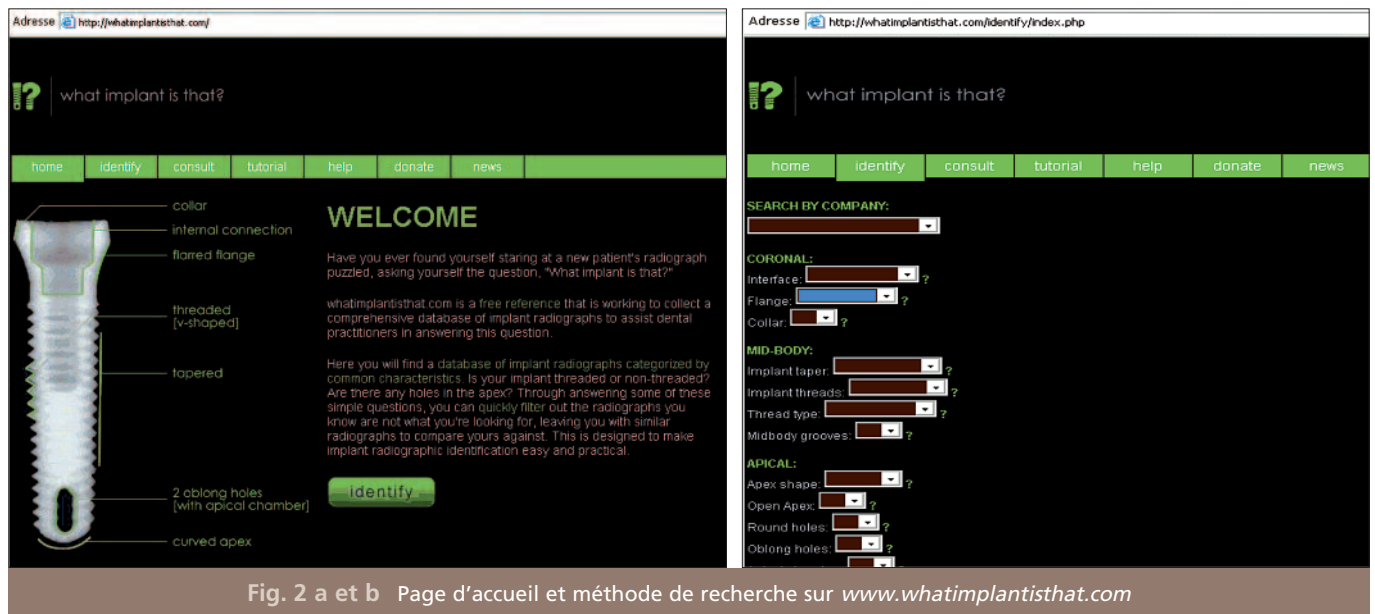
Adresse http://whatimplantisthat.com/

what implant is that?

home | identify | consult | tutorial | help | donate | news

collar
internal connection
flarred flange
threaded [v-shaped]
tapered
2 oblong holes [with apical chamber]
curved apex

WELCOME

Have you ever found yourself staring at a new patient's radiograph puzzled, asking yourself the question, "What implant is that?"

whatimplantisthat.com is a free reference that is working to collect a comprehensive database of implant radiographs to assist dental practitioners in answering this question.

Here you will find a database of implant radiographs categorized by common characteristics. Is your implant threaded or non-threaded? Are there any holes in the apex? Through answering some of these simple questions, you can quickly filter out the radiographs you know are not what you're looking for, leaving you with similar radiographs to compare yours against. This is designed to make implant radiographic identification easy and practical.

identify

Adresse http://whatimplantisthat.com/identify/index.php

what implant is that?

home | identify | consult | tutorial | help | donate | news

SEARCH BY COMPANY:

CORONAL:
Interface: ?
Flange: ?
Collar: ?

MID-BODY:
Implant taper: ?
Implant threads: ?
Thread type: ?
Midbody grooves: ?

APICAL:
Apex shape: ?
Open Apex: ?
Round holes: ?
Oblong holes: ?

Fig. 2 a et b Page d'accueil et méthode de recherche sur www.whatimplantisthat.com